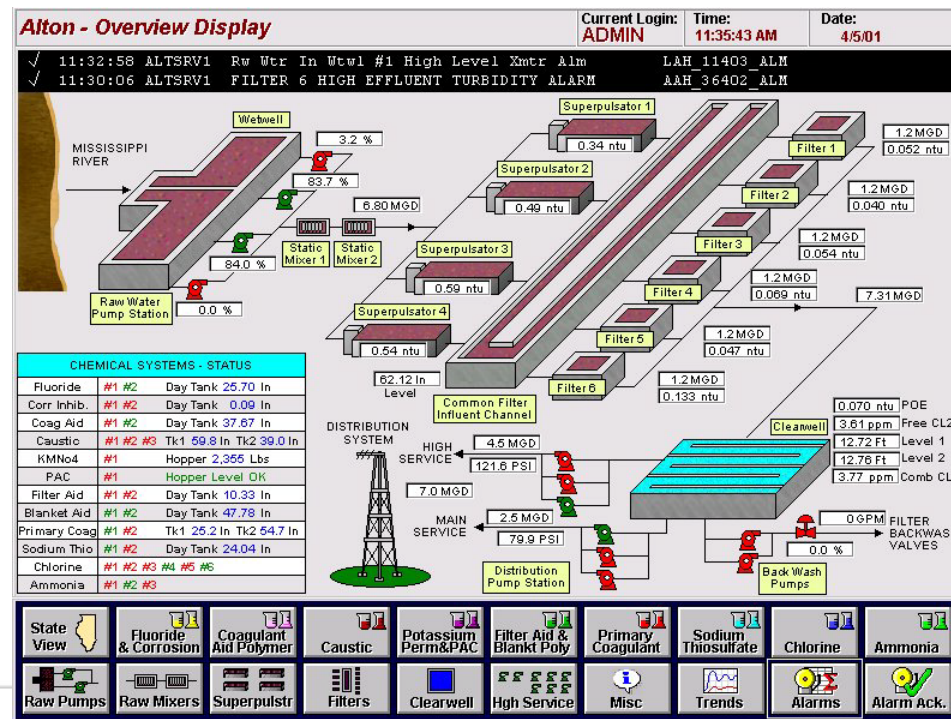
Alton - Overview Display

Current Login: ADMIN
Time: 11:35:43 AM
Date: 4/5/01

√ 11:32:58 ALTSRV1 Rw Wtr In Wtwl #1 High Level Xmtr Alm LAH_11403_ALM
√ 11:30:06 ALTSRV1 FILTER 6 HIGH EFFLUENT TURBIDITY ALARM AAH_36402_ALM

MISSISSIPPI RIVER

Wetwell
3.2 %
83.7 %
84.0 %
0.0 %
Raw Water Pump Station
6.80 MGD
Static Mixer 1
Static Mixer 2

Superpulsator 1
0.34 ntu
Superpulsator 2
0.49 ntu
Superpulsator 3
0.59 ntu
Superpulsator 4
0.54 ntu

62.12 In Level
Common Filter Influent Channel

Filter 1 1.2 MGD 0.052 ntu
Filter 2 1.2 MGD 0.040 ntu
Filter 3 1.2 MGD 0.054 ntu
Filter 4 1.2 MGD 0.069 ntu
Filter 5 1.2 MGD 0.047 ntu
Filter 6 1.2 MGD 0.133 ntu
7.31 MGD

CHEMICAL SYSTEMS - STATUS
| | | |
|---|---|---|
| Fluoride | #1 #2 | Day Tank 25.70 In |
| Corr Inhib. | #1 #2 | Day Tank 0.09 In |
| Coag Aid | #1 #2 | Day Tank 37.67 In |
| Caustic | #1 #2 #3 | Tk1 59.8 In Tk2 39.0 In |
| KMN04 | #1 | Hopper 2,355 Lbs |
| PAC | #1 | Hopper Level OK |
| Filter Aid | #1 #2 | Day Tank 10.33 In |
| Blanket Aid | #1 #2 | Day Tank 47.78 In |
| Primary Coag | #1 #2 | Tk1 25.2 In Tk2 54.7 In |
| Sodium Thio | #1 #2 | Day Tank 24.04 In |
| Chlorine | #1 #2 #3 #4 #5 #6 | |
| Ammonia | #1 #2 #3 | |

DISTRIBUTION SYSTEM
HIGH SERVICE 4.5 MGD 121.6 PSI
7.0 MGD
MAIN SERVICE 2.5 MGD 79.9 PSI
Distribution Pump Station

Clearwell
0.070 ntu POE
3.61 ppm Free CL2
12.72 Ft Level 1
12.76 Ft Level 2
3.77 ppm Comb CL
0 GPM FILTER BACKWASH VALVES
0.0 %
Back Wash Pumps

State View
Fluoride & Corrosion
Coagulant Aid Polymer
Caustic
Potassium Perm&PAC
Filter Aid & Blankt Poly
Primary Coagulant
Sodium Thiosulfate
Chlorine
Ammonia
Raw Pumps
Raw Mixers
Superpulstr
Filters
Clearwell
Hgh Service
Misc
Trends
Alarms
Alarm Ack.